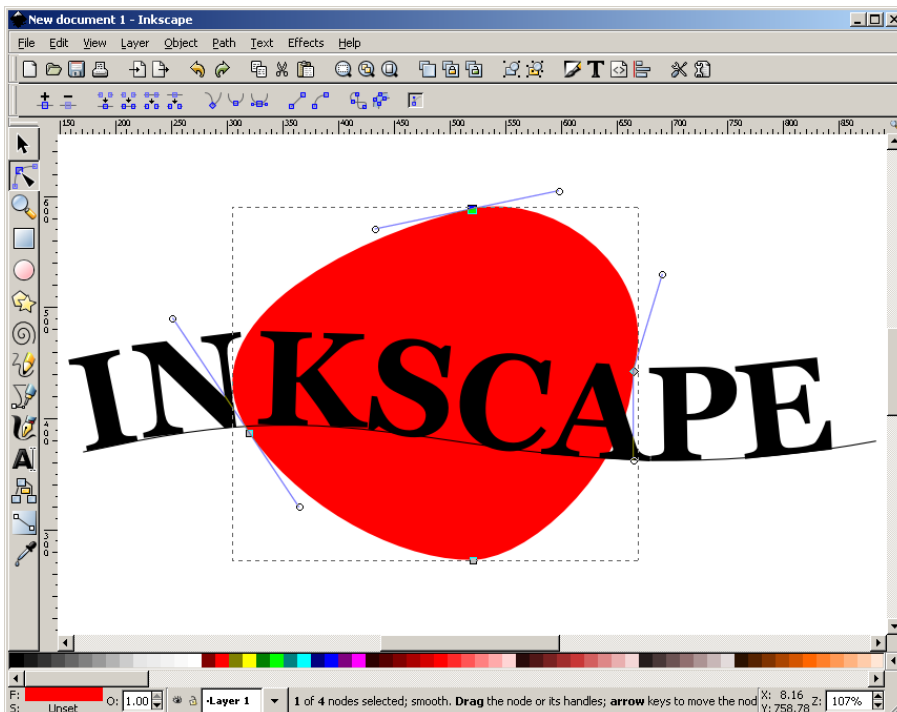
New document 1 - Inkscape

File Edit View Layer Object Path Text Effects Help

150 200 250 300 350 400 450 500 550 600 650 700 750 800 850

600

500

300

INKSCAPE

F:

S: Unset

O: 1.00

·Layer 1

1 of 4 nodes selected; smooth. Drag the node or its handles; arrow keys to move the nod

X: 8.16
Y: 758.78

Z: 107%